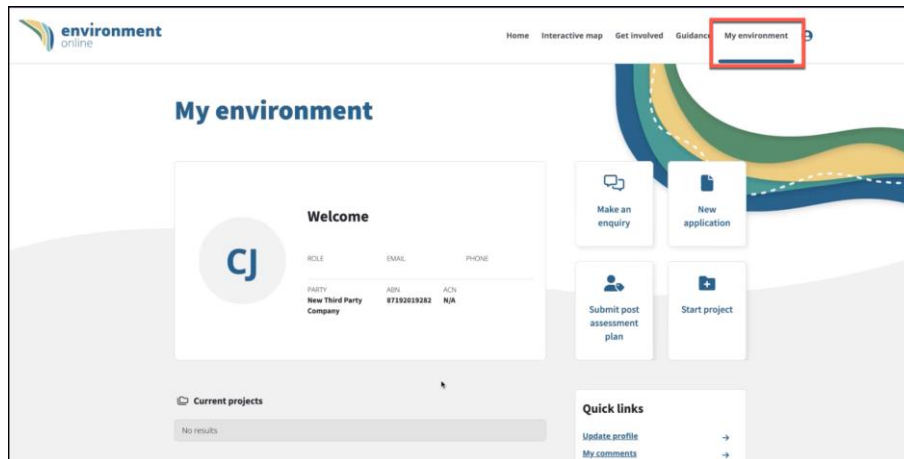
environment
online

Home Interactive map Get involved Guidance My environment

My environment

CJ

Welcome

ROLE EMAIL PHONE

PARTY
New Third Party Company

ABN
87192019282

ACN
N/A

Make an enquiry

New application

Submit post assessment plan

Start project

Current projects

No results

Quick links

Update profile →

My comments →